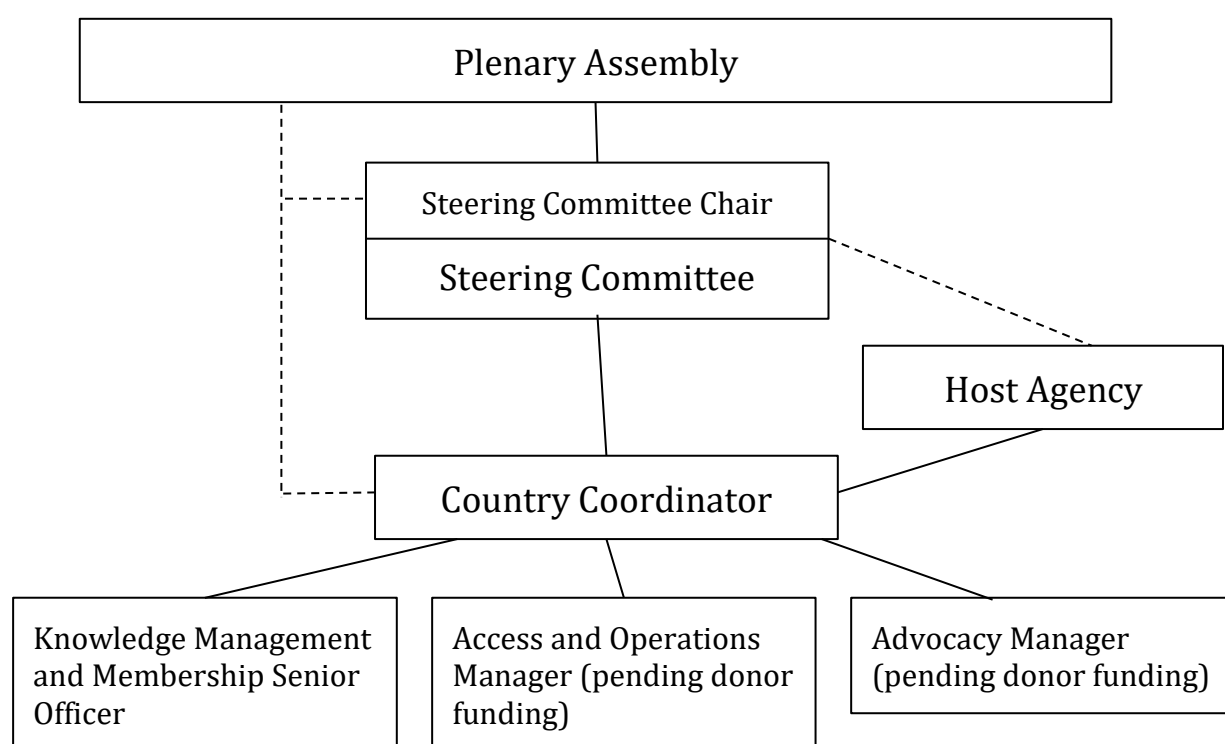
Plenary Assembly

Steering Committee Chair

Steering Committee

Host Agency

Country Coordinator

Knowledge Management and Membership Senior Officer

Access and Operations Manager (pending donor funding)

Advocacy Manager (pending donor funding)